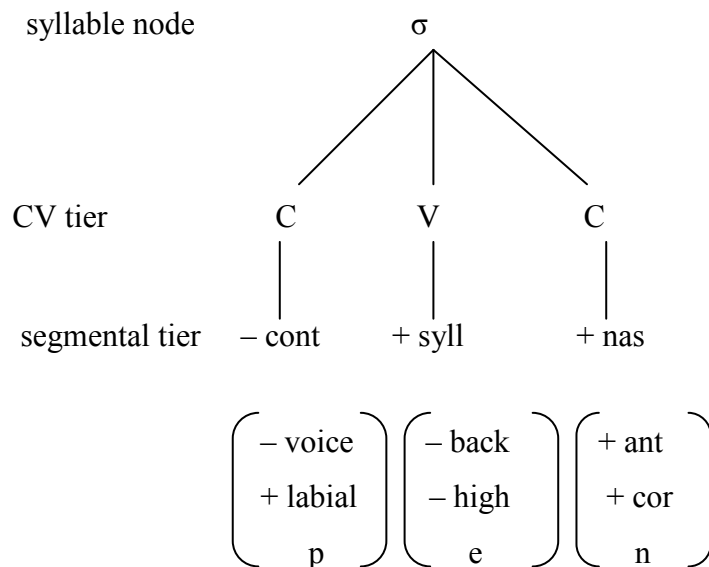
syllable node σ

CV tier C V C

segmental tier – cont + syll + nas

$\begin{pmatrix} -\text{voice} \\ +\text{labial} \\ \text{p} \end{pmatrix}$ $\begin{pmatrix} -\text{back} \\ -\text{high} \\ \text{e} \end{pmatrix}$ $\begin{pmatrix} +\text{ant} \\ +\text{cor} \\ \text{n} \end{pmatrix}$